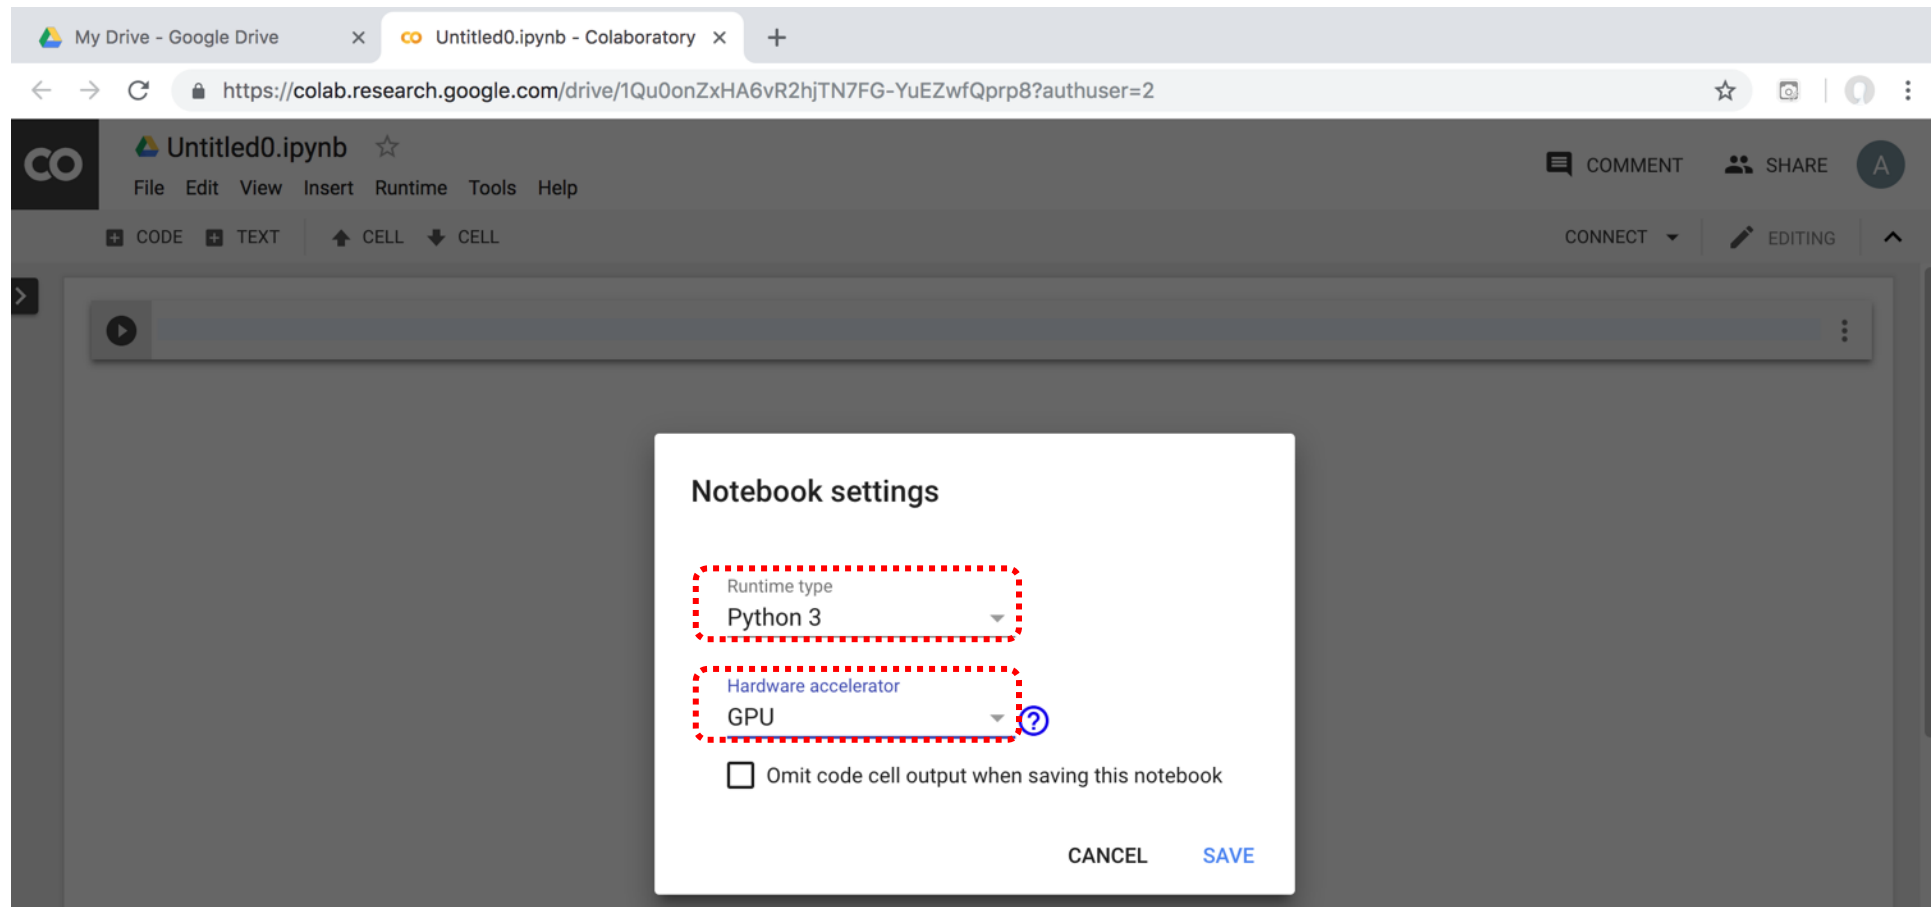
My Drive - Google Drive ×
Untitled0.ipynb - Colaboratory ×
+

https://colab.research.google.com/drive/1Qu0onZxHA6vR2hjTN7FG-YuEZwfQprp8?authuser=2

CO
Untitled0.ipynb ☆
File Edit View Insert Runtime Tools Help

COMMENT SHARE A

CODE TEXT CELL CELL
CONNECT EDITING

Notebook settings

Runtime type
Python 3

Hardware accelerator
GPU
?

Omit code cell output when saving this notebook

CANCEL SAVE